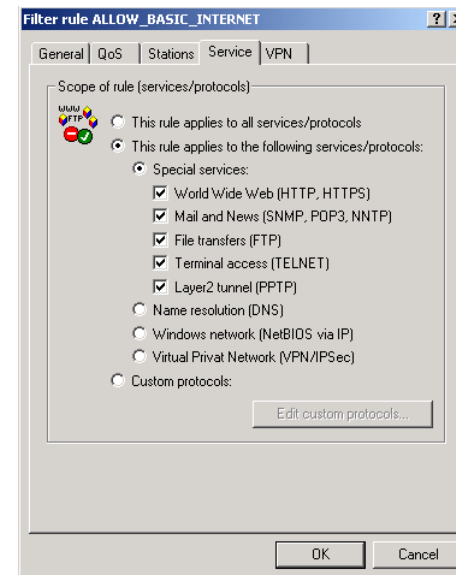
Filter rule ALLOW_BASIC_INTERNET

?

General | QoS | Stations | Service | VPN

Scope of rule (services/protocols)

WWW FTP

This rule applies to all services/protocols

This rule applies to the following services/protocols:

Special services:

World Wide Web (HTTP, HTTPS)

Mail and News (SNMP, POP3, NNTP)

File transfers (FTP)

Terminal access (TELNET)

Layer2 tunnel (PPTP)

Name resolution (DNS)

Windows network (NetBIOS via IP)

Virtual Privat Network (VPN/IPSec)

Custom protocols:

Edit custom protocols...

OK

Cancel